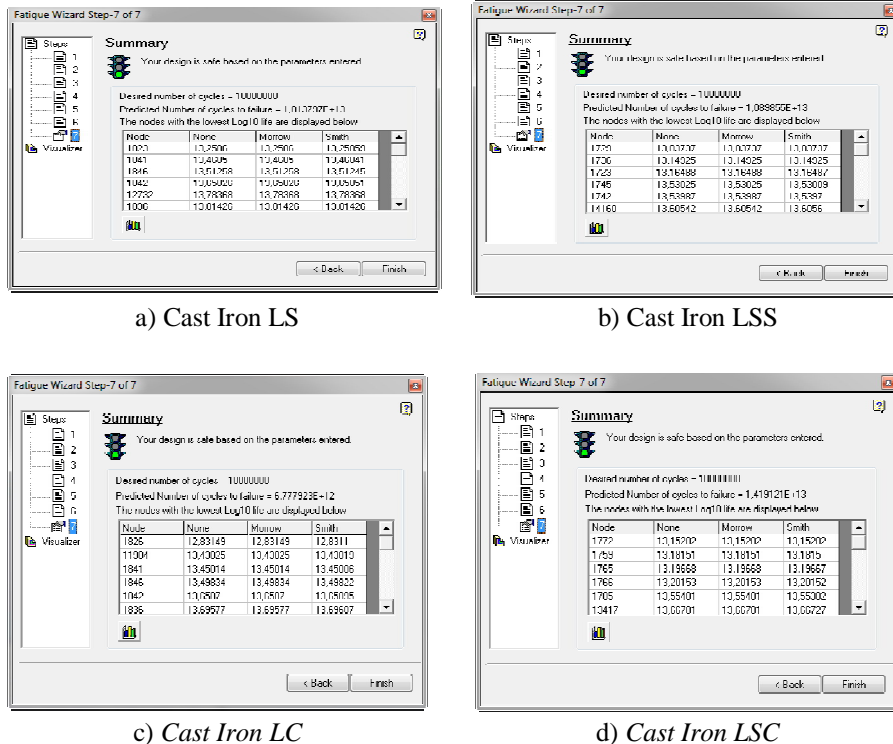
Fatigue Wizard Step-7 of 7

Steps
1
2
3
4
5
6
7
Visualizer

Summary

Your design is safe based on the parameters entered.

Desired number of cycles = 10000000
Predicted Number of cycles to failure = 1,010292E+13
The nodes with the lowest Log10 life are displayed below

| Node | None | Morrow | Smith |
|---|---|---|---|
| 1023 | 13,2506 | 13,2506 | 13,25050 |
| 1041 | 13,4005 | 13,4005 | 13,40041 |
| 1846 | 13,51258 | 13,51258 | 13,51245 |
| 1042 | 13,05020 | 13,05020 | 13,05061 |
| 12732 | 13,78368 | 13,78368 | 13,78368 |
| 1090 | 13,01420 | 13,01420 | 13,01420 |

< Back
Finish

a) Cast Iron LS

Fatigue Wizard Step-7 of 7

Steps
1
2
3
4
5
6
7
Visualizer

Summary

Your design is safe based on the parameters entered.

Desired number of cycles = 10000000
Predicted Number of cycles to failure = 1,089855E+13
The nodes with the lowest Log10 life are displayed below

| Node | None | Morrow | Smith |
|---|---|---|---|
| 1729 | 13,03707 | 13,03707 | 13,03707 |
| 1730 | 13,14025 | 13,14025 | 13,14025 |
| 1723 | 13,16488 | 13,16488 | 13,16487 |
| 1745 | 13,53025 | 13,53025 | 13,53009 |
| 1742 | 13,53987 | 13,53987 | 13,5397 |
| 14160 | 13,60542 | 13,60542 | 13,6056 |

< Back
Finish

b) Cast Iron LSS

Fatigue Wizard Step-7 of 7

Steps
1
2
3
4
5
6
7
Visualizer

Summary

Your design is safe based on the parameters entered.

Desired number of cycles = 10000000
Predicted Number of cycles to failure = 6,777923E+12
The nodes with the lowest Log10 life are displayed below

| Node | None | Morrow | Smith |
|---|---|---|---|
| 1826 | 12,83149 | 12,83149 | 12,8311 |
| 11004 | 13,40025 | 13,40025 | 13,40010 |
| 1841 | 13,45014 | 13,45014 | 13,45006 |
| 1846 | 13,49834 | 13,49834 | 13,49822 |
| 1042 | 13,0507 | 13,0507 | 13,05005 |
| 1836 | 13,69577 | 13,69577 | 13,69607 |

< Back
Finish

c) Cast Iron LC

Fatigue Wizard Step-7 of 7

Steps
1
2
3
4
5
6
7
Visualizer

Summary

Your design is safe based on the parameters entered.

Desired number of cycles = 10000000
Predicted Number of cycles to failure = 1,419121E+13
The nodes with the lowest Log10 life are displayed below

| Node | None | Morrow | Smith |
|---|---|---|---|
| 1772 | 13,15202 | 13,15202 | 13,15202 |
| 1759 | 13,18151 | 13,18151 | 13,1815 |
| 1765 | 13,19668 | 13,19668 | 13,19667 |
| 1766 | 13,20153 | 13,20153 | 13,20152 |
| 1705 | 13,55401 | 13,55401 | 13,55302 |
| 13417 | 13,60701 | 13,60701 | 13,60727 |

< Back
Finish

d) Cast Iron LSC